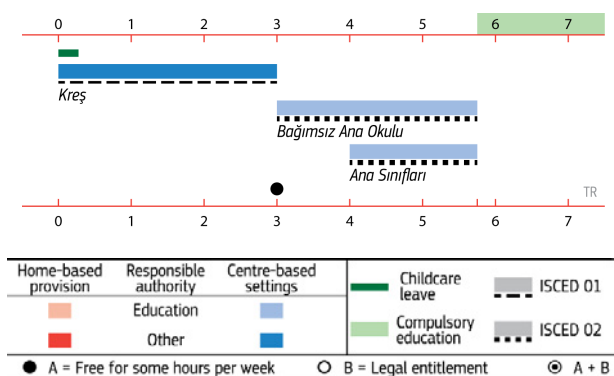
0 1 2 3 4 5 6 7

Kreş

Bağımsız Ana Okulu

Ana Sınıfları

TR

0 1 2 3 4 5 6 7

| Home-based provision | Responsible authority | Centre-based settings |
|---|---|---|
| | Education | |
| | Other | |

Childcare leave

ISCED 01

Compulsory education

ISCED 02

A = Free for some hours per week

B = Legal entitlement

A + B